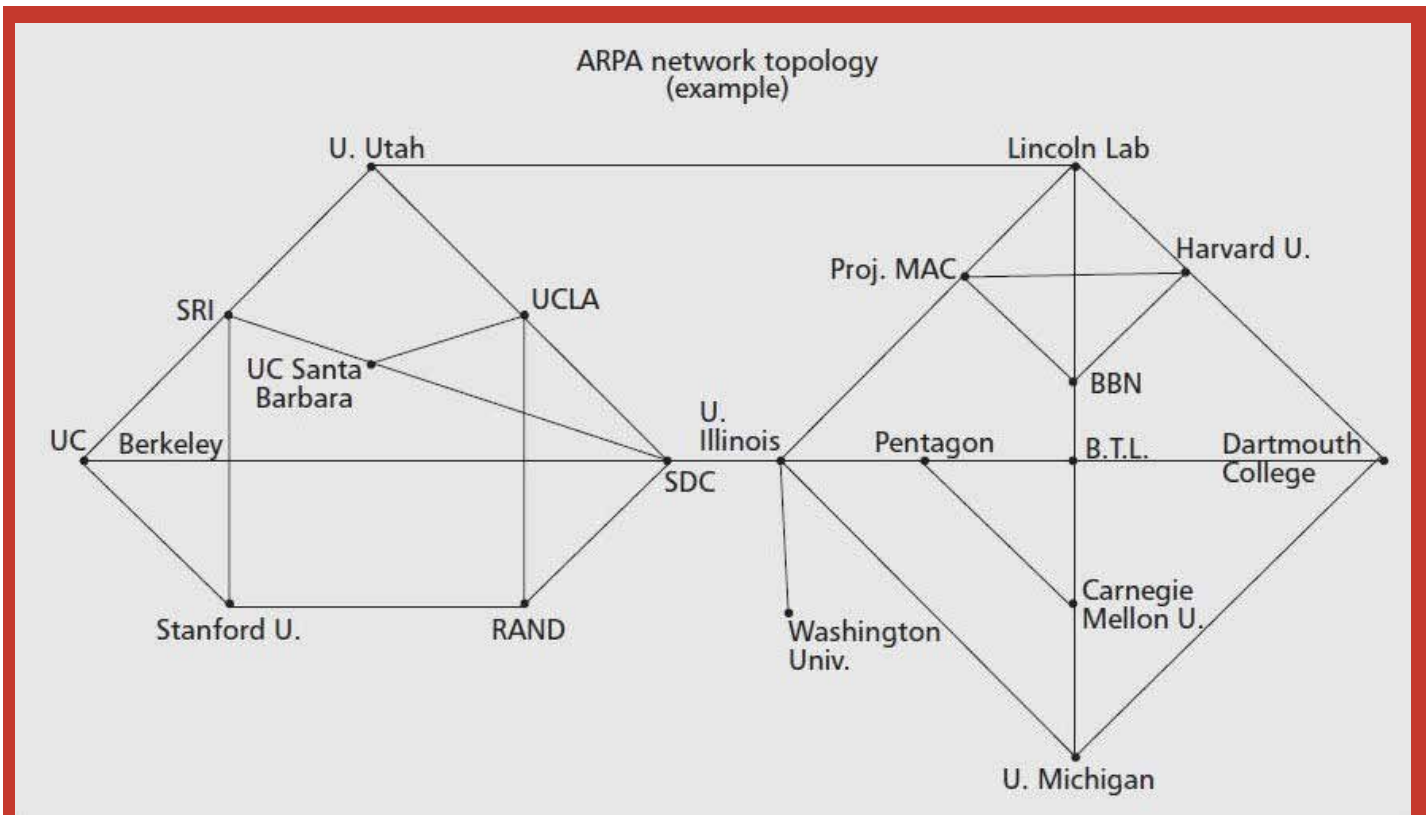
ARPA network topology
(example)

U. Utah

Lincoln Lab

Harvard U.

Proj. MAC

SRI

UCLA

UC Santa Barbara

BBN

U. Illinois

UC

Berkeley

Pentagon

B.T.L.

Dartmouth College

SDC

Carnegie Mellon U.

Stanford U.

RAND

Washington Univ.

U. Michigan